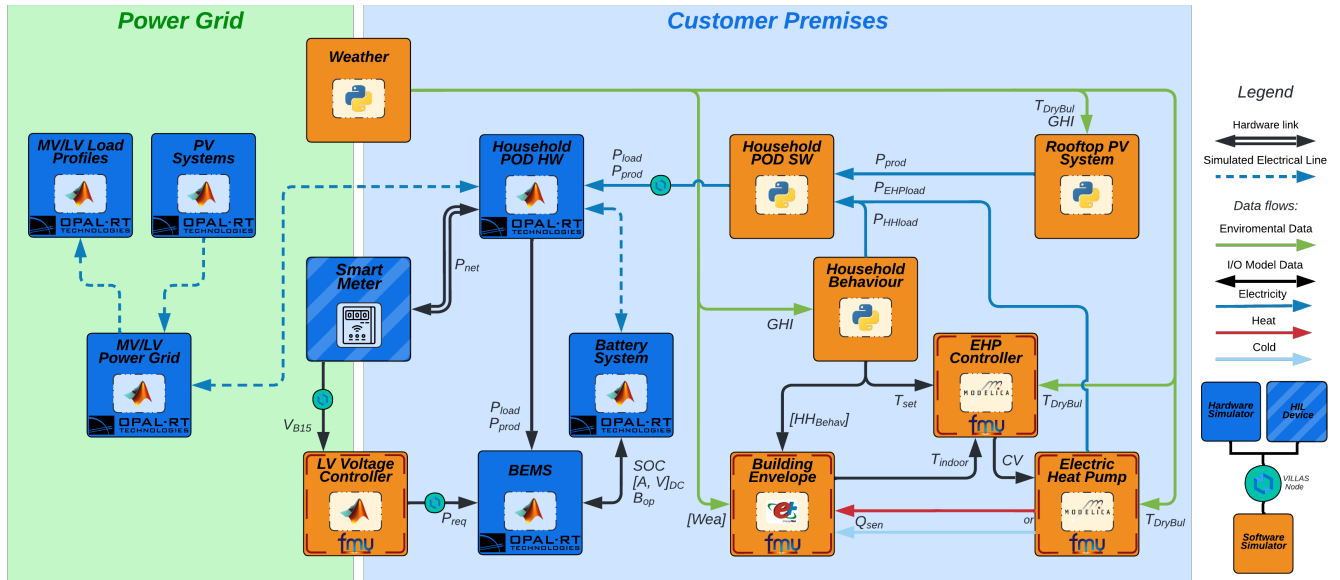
Power Grid

Customer Premises

Weather

MV/LV Load Profiles

OPAL-RT TECHNOLOGIES

PV Systems

OPAL-RT TECHNOLOGIES

MV/LV Power Grid

OPAL-RT TECHNOLOGIES

Household POD HW

OPAL-RT TECHNOLOGIES

$P_{load}$
$P_{prod}$

Household POD SW

$P_{prod}$
$P_{EHPload}$
$P_{HHload}$

$T_{DryBul}$
GHI

Rooftop PV System

Smart Meter

$P_{net}$

Household Behaviour

GHI

Battery System

OPAL-RT TECHNOLOGIES

EHP Controller

MODELICA

fmu

$T_{set}$

$T_{DryBul}$

$[HH_{Behav}]$

$V_{B15}$

$P_{load}$
$P_{prod}$

LV Voltage Controller

fmu

$P_{req}$

BEMS

OPAL-RT TECHNOLOGIES

SOC
$[A, V]_{DC}$
$B_{op}$

Building Envelope

fmu

[Wea]

$T_{indoor}$

CV

Electric Heat Pump

MODELICA

fmu

$Q_{sen}$

or

$T_{DryBul}$

Legend

Hardware link

Simulated Electrical Line

Data flows:

Enviromental Data

I/O Model Data

Electricity

Heat

Cold

Hardware Simulator

HIL Device

VILLAS Node

Software Simulator